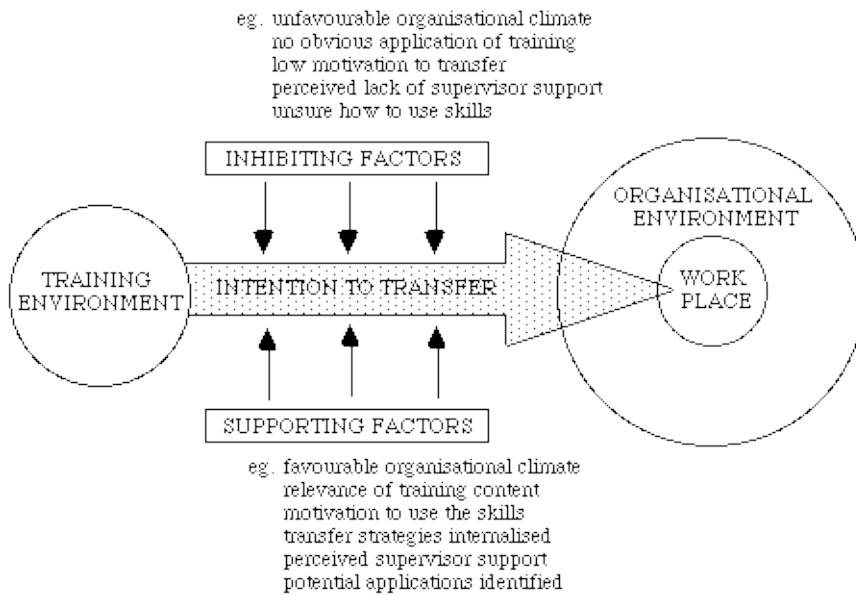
eg. unfavourable organisational climate
no obvious application of training
low motivation to transfer
perceived lack of supervisor support
unsure how to use skills

INHIBITING FACTORS

TRAINING ENVIRONMENT

INTENTION TO TRANSFER

ORGANISATIONAL ENVIRONMENT

WORK PLACE

SUPPORTING FACTORS

eg. favourable organisational climate
relevance of training content
motivation to use the skills
transfer strategies internalised
perceived supervisor support
potential applications identified